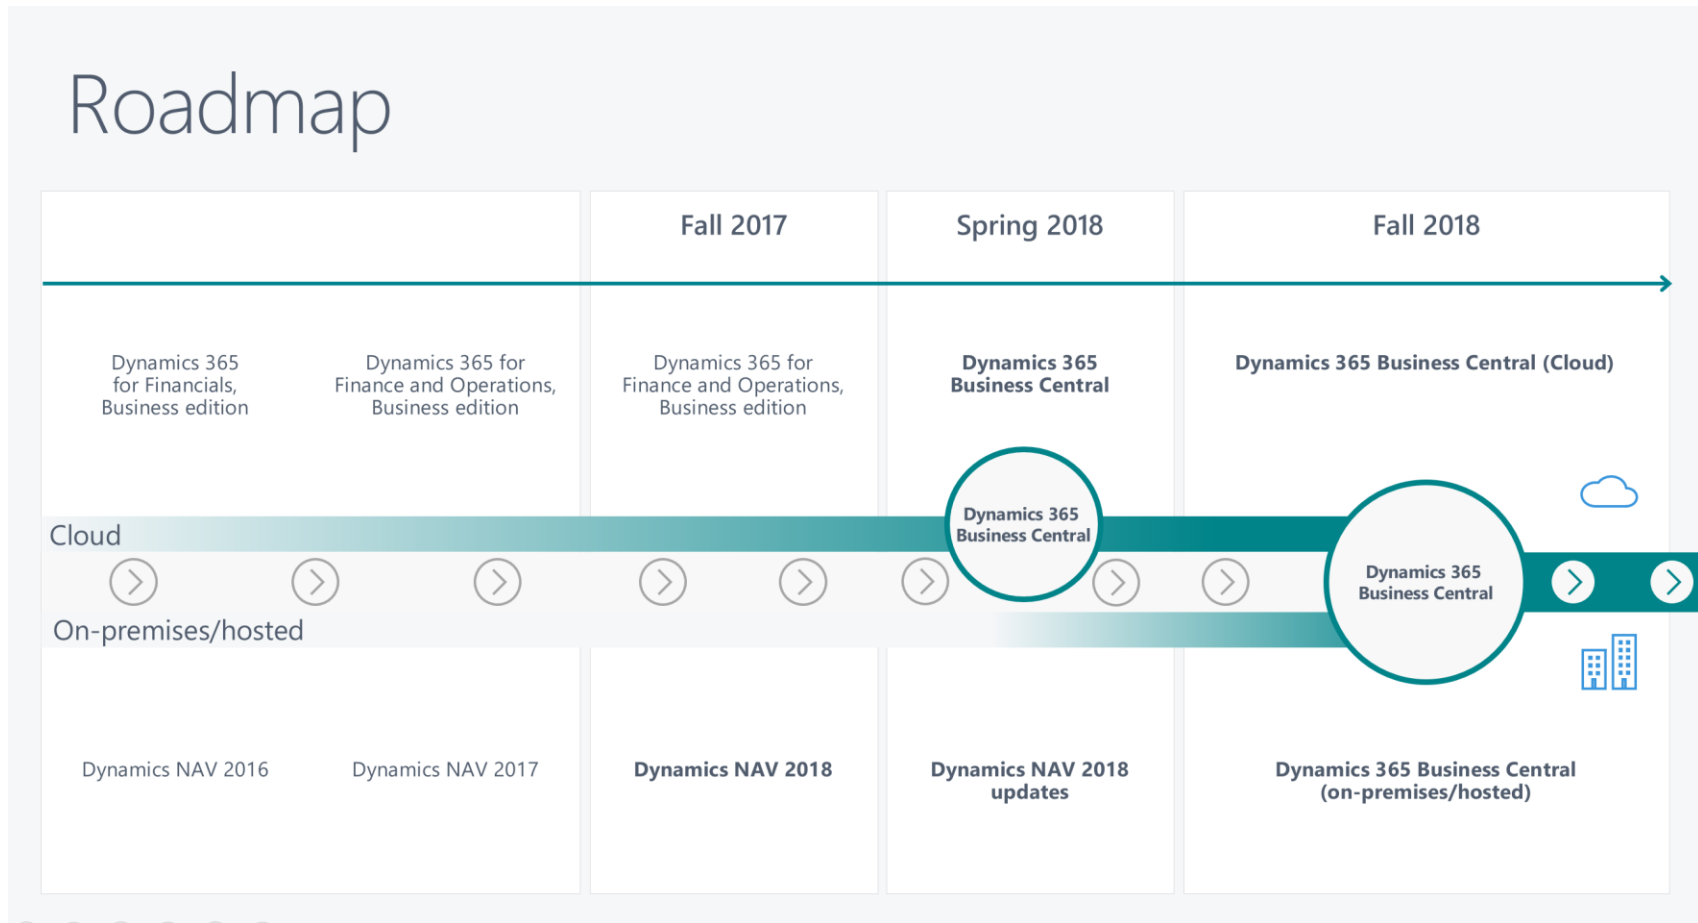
Roadmap

Fall 2017

Spring 2018

Fall 2018

Dynamics 365 for Financials, Business edition

Dynamics 365 for Finance and Operations, Business edition

Dynamics 365 for Finance and Operations, Business edition

Dynamics 365 Business Central

Dynamics 365 Business Central (Cloud)

Cloud

Dynamics 365 Business Central

Dynamics 365 Business Central

On-premises/hosted

Dynamics NAV 2016

Dynamics NAV 2017

Dynamics NAV 2018

Dynamics NAV 2018 updates

Dynamics 365 Business Central (on-premises/hosted)